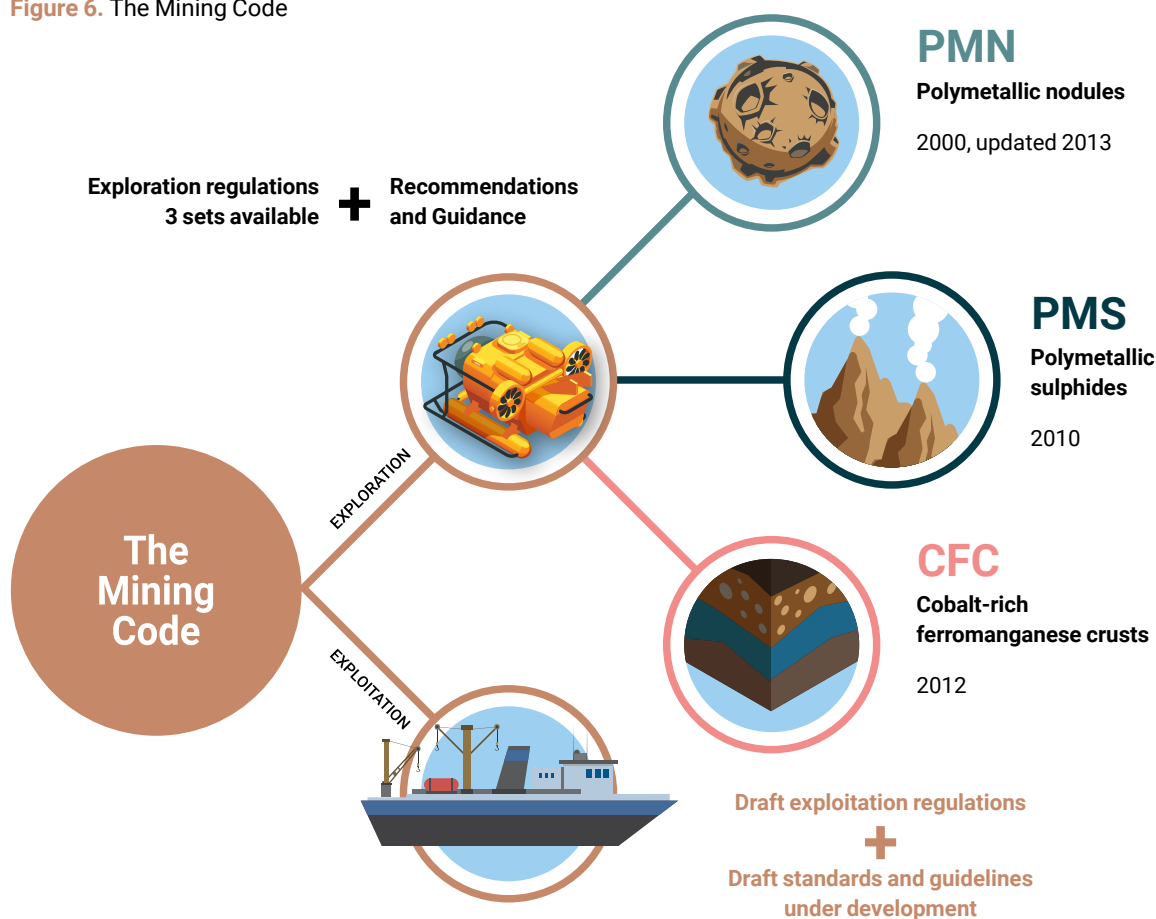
Figure 6. The Mining Code

Exploration regulations 3 sets available + Recommendations and Guidance

PMN
Polymetallic nodules
2000, updated 2013

PMS
Polymetallic sulphides
2010

CFC
Cobalt-rich ferromanganese crusts
2012

The Mining Code

EXPLORATION

EXPLOITATION

Draft exploitation regulations
+
Draft standards and guidelines under development